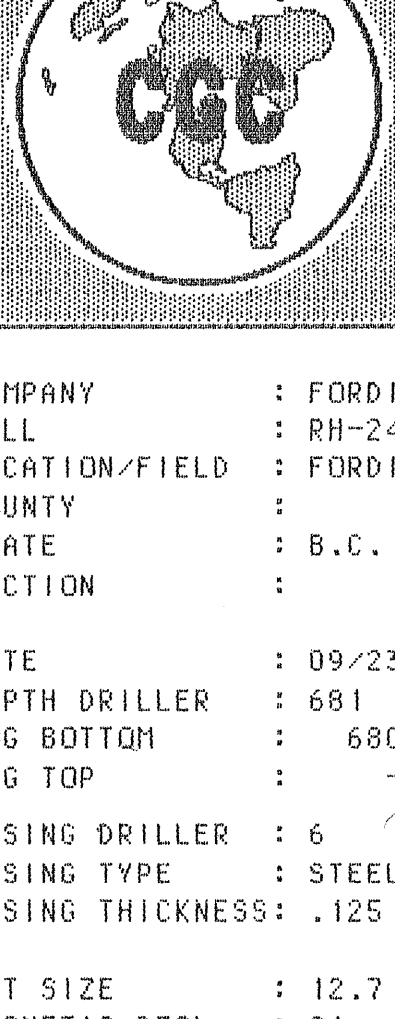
CGC

MPANY : FORDI
LL : RH-24
CATION/FIELD : FORDI
UNTY :
ATE : B.C.
CTION :

TE : 09/23
PTH DRILLER : 681
G BOTTOM : 680
G TOP : -
SING DRILLER : 6
SING TYPE : STEEL
SING THICKNESS: .125

T SIZE : 12.7
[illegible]